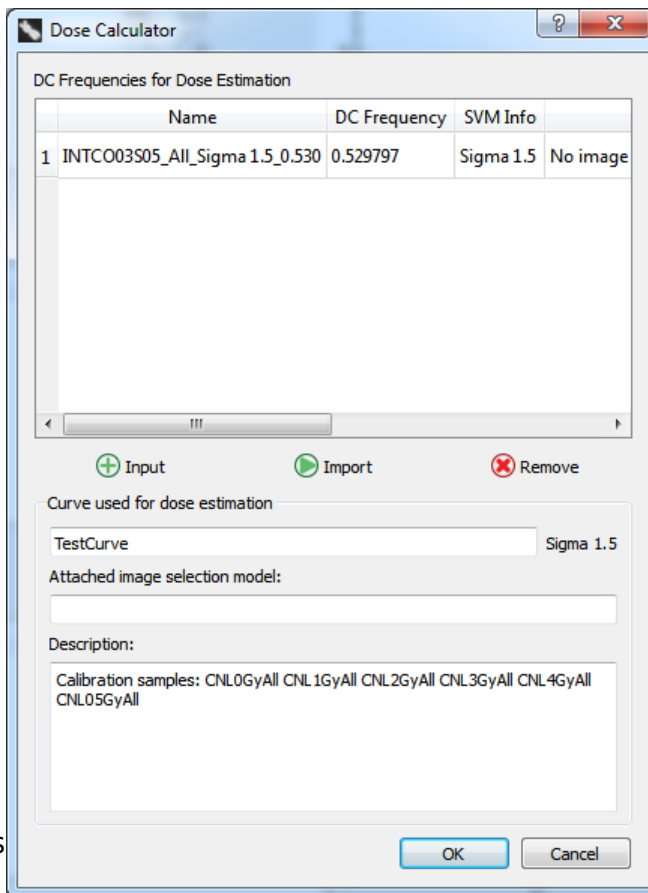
Dose Calculator

DC Frequencies for Dose Estimation

|   | Name | DC Frequency | SVM Info |   |
|---|---|---|---|---|
| 1 | INTCO03S05_All_Sigma 1.5_0.530 | 0.529797 | Sigma 1.5 | No image |

Input Import Remove

Curve used for dose estimation

TestCurve

Sigma 1.5

Attached image selection model:

Description:

Calibration samples: CNL0GyAll CNL1GyAll CNL2GyAll CNL3GyAll CNL4GyAll CNL05GyAll

OK Cancel